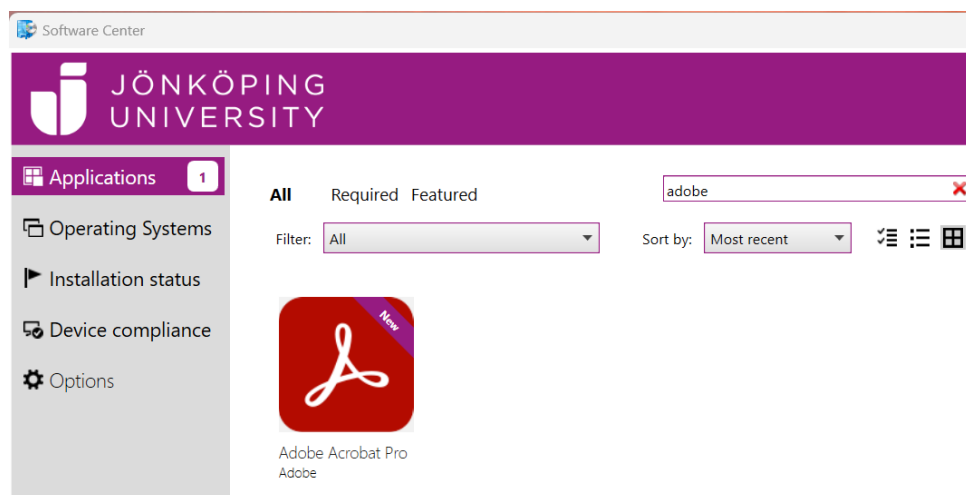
Software Center

JÖNKÖPING UNIVERSITY

Applications 1
Operating Systems
Installation status
Device compliance
Options

All Required Featured

adobe

Filter: All

Sort by: Most recent

New

Adobe Acrobat Pro
Adobe